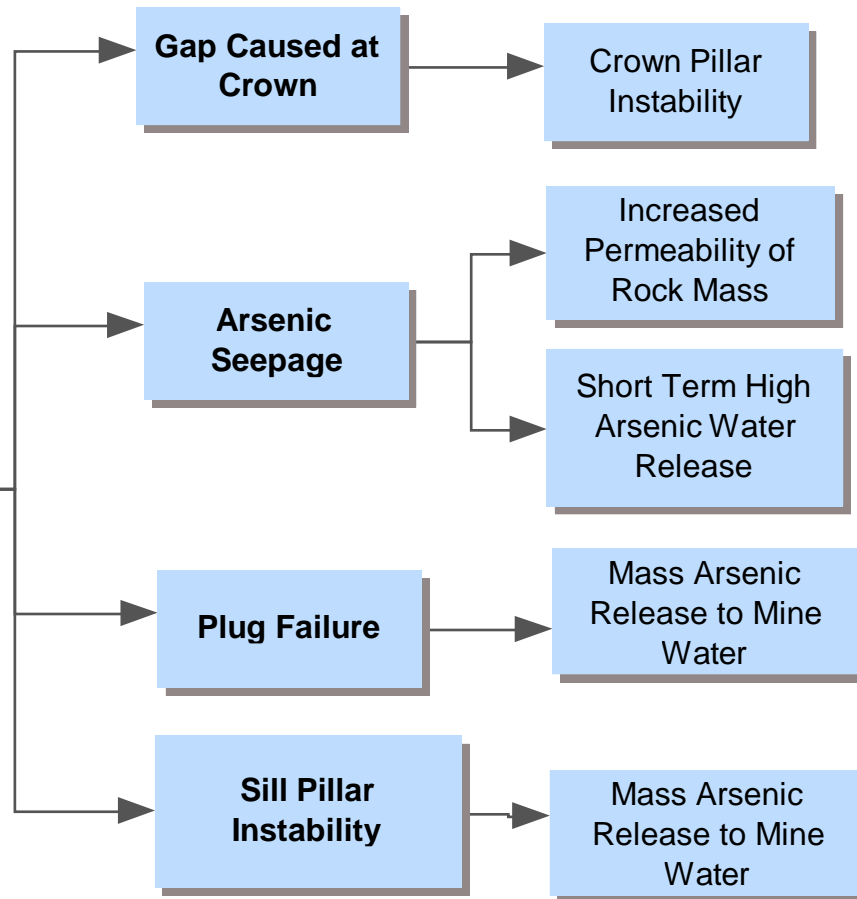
Gap Caused at Crown

Crown Pillar Instability

Arsenic Seepage

Increased Permeability of Rock Mass

Short Term High Arsenic Water Release

Plug Failure

Mass Arsenic Release to Mine Water

Sill Pillar Instability

Mass Arsenic Release to Mine Water